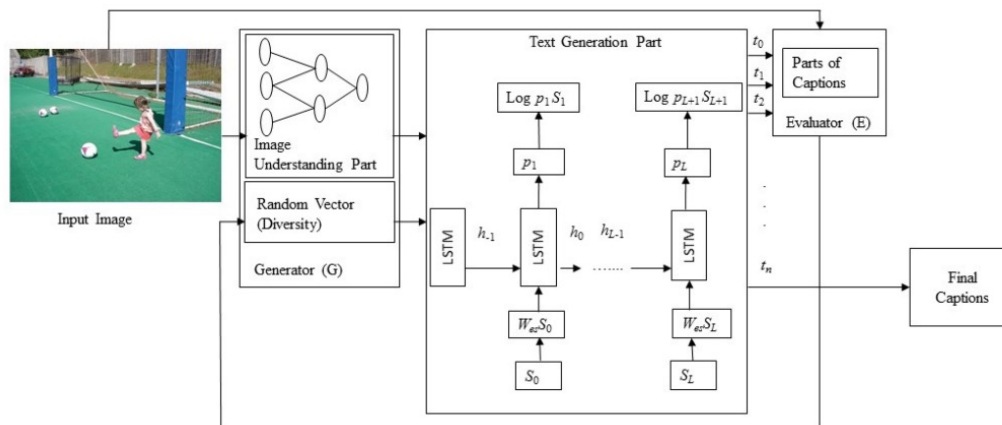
Input Image

Image Understanding Part

Random Vector (Diversity)

Generator (G)

Text Generation Part

LSTM

$h_{-1}$

LSTM

$h_0$

$h_{L-1}$

.......

LSTM

$\text{Log } p_1 S_1$

$p_1$

$W_{es}S_0$

$S_0$

$\text{Log } p_{L+1} S_{L+1}$

$p_L$

$W_{es}S_L$

$S_L$

$t_0$

$t_1$

$t_2$

$t_n$

Parts of Captions

Evaluator (E)

Final Captions